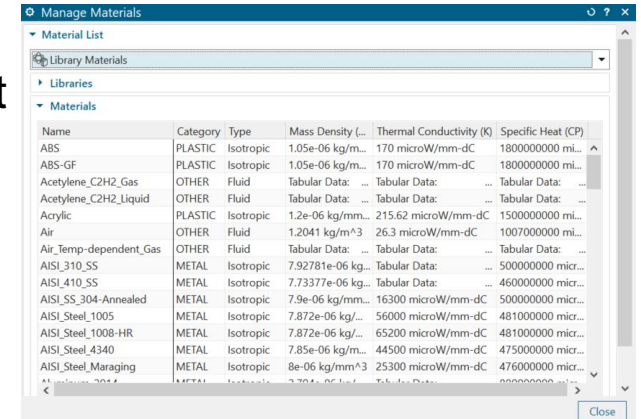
Manage Materials

Material List

Library Materials

Libraries

Materials

| Name | Category | Type | Mass Density (... | Thermal Conductivity (K) | Specific Heat (CP) |
|---|---|---|---|---|---|
| ABS | PLASTIC | Isotropic | 1.05e-06 kg/m... | 170 microW/mm-dC | 1800000000 mi... |
| ABS-GF | PLASTIC | Isotropic | 1.05e-06 kg/m... | 170 microW/mm-dC | 1800000000 mi... |
| Acetylene_C2H2_Gas | OTHER | Fluid | Tabular Data: ... | Tabular Data: ... | Tabular Data: ... |
| Acetylene_C2H2_Liquid | OTHER | Fluid | Tabular Data: ... | Tabular Data: ... | Tabular Data: ... |
| Acrylic | PLASTIC | Isotropic | 1.2e-06 kg/mm... | 215.62 microW/mm-dC | 1500000000 mi... |
| Air | OTHER | Fluid | 1.2041 kg/m^3 | 26.3 microW/mm-dC | 1007000000 mi... |
| Air_Temp-dependent_Gas | OTHER | Fluid | Tabular Data: ... | Tabular Data: ... | Tabular Data: ... |
| AISI_310_SS | METAL | Isotropic | 7.92781e-06 kg... | Tabular Data: ... | 500000000 micr... |
| AISI_410_SS | METAL | Isotropic | 7.73377e-06 kg... | Tabular Data: ... | 460000000 micr... |
| AISI_SS_304-Annealed | METAL | Isotropic | 7.9e-06 kg/mm... | 16300 microW/mm-dC | 500000000 micr... |
| AISI_Steel_1005 | METAL | Isotropic | 7.872e-06 kg/... | 56000 microW/mm-dC | 481000000 micr... |
| AISI_Steel_1008-HR | METAL | Isotropic | 7.872e-06 kg/... | 65200 microW/mm-dC | 481000000 micr... |
| AISI_Steel_4340 | METAL | Isotropic | 7.85e-06 kg/m... | 44500 microW/mm-dC | 475000000 micr... |
| AISI_Steel_Maraging | METAL | Isotropic | 8e-06 kg/mm^3 | 25300 microW/mm-dC | 476000000 micr... |
| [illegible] | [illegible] | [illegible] | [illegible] | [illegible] | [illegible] |

Close